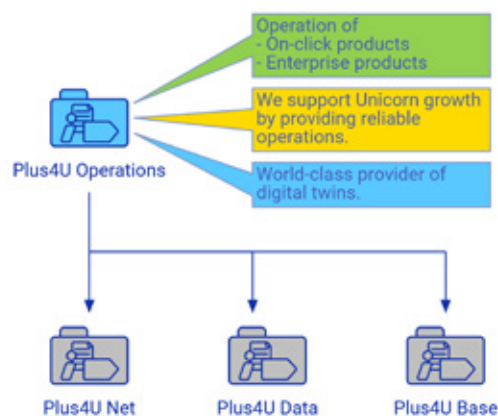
Plus4U Operations

Operation of
- On-click products
- Enterprise products

We support Unicorn growth by providing reliable operations.

World-class provider of digital twins.

Plus4U Net

Plus4U Data

Plus4U Base